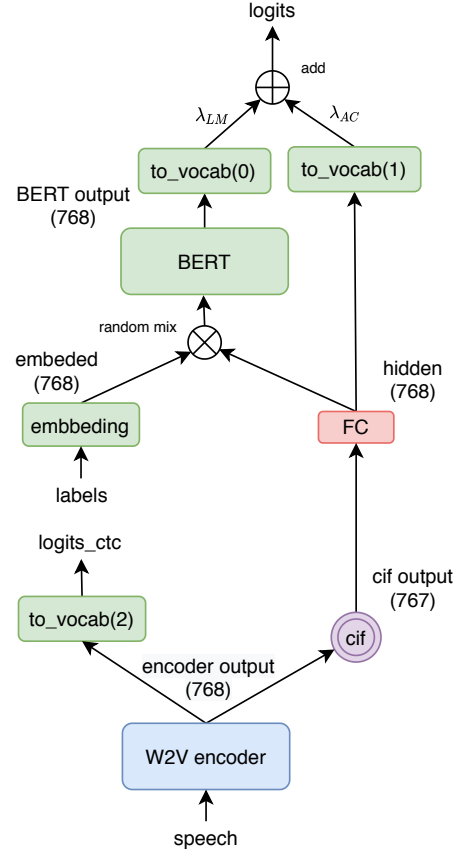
logits

add

$\lambda_{LM}$

$\lambda_{AC}$

to_vocab(0)

to_vocab(1)

BERT output (768)

BERT

random mix

embeded (768)

hidden (768)

embbeding

FC

labels

logits_ctc

cif output (767)

to_vocab(2)

cif

encoder output (768)

W2V encoder

speech